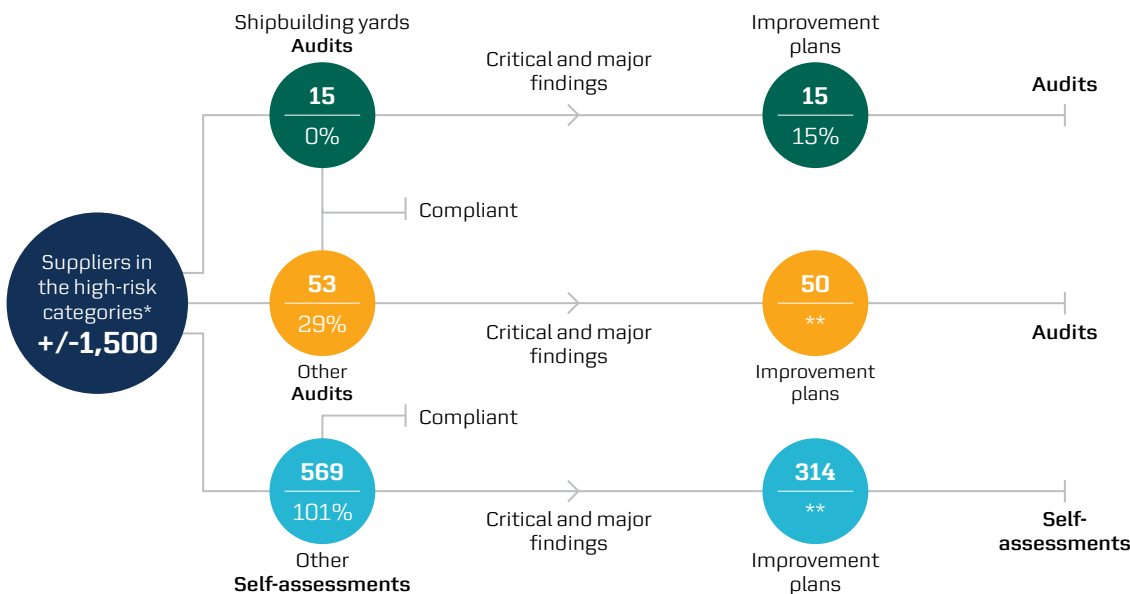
Suppliers in the high-risk categories*
+/-1,500

Shipbuilding yards
Audits
15
0%

Critical and major findings

Improvement plans
15
15%

Audits

Compliant

53
29%
Other
Audits

Critical and major findings

50
**
Improvement plans

Audits

Compliant

569
101%
Other
Self-assessments

Critical and major findings

314
**
Improvement plans

Self-assessments